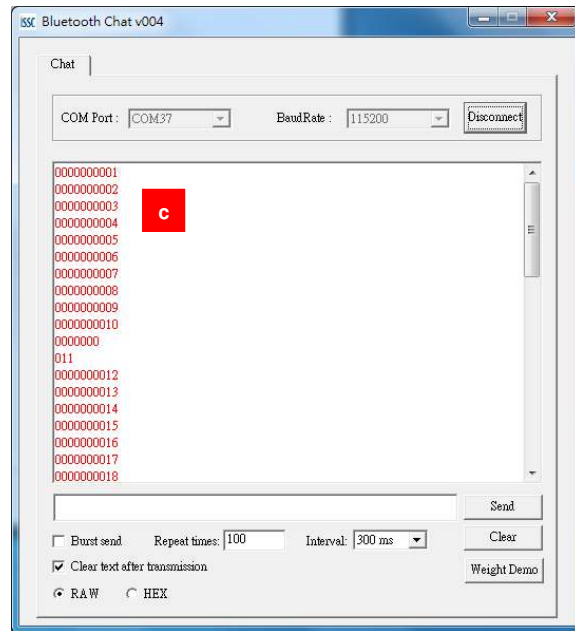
ISSC Bluetooth Chat v004

Chat

COM Port : COM37

BaudRate : 115200

Disconnect

0000000001
0000000002
0000000003
0000000004
0000000005
0000000006
0000000007
0000000008
0000000009
0000000010
0000000
011
0000000012
0000000013
0000000014
0000000015
0000000016
0000000017
0000000018

c

Send

Burst send

Repeat times: 100

Interval: 300 ms

Clear

Clear text after transmission

Weight Demo

RAW

HEX